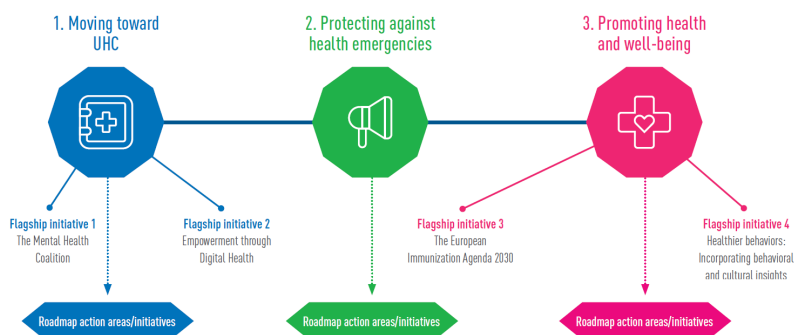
1. Moving toward UHC

2. Protecting against health emergencies

3. Promoting health and well-being

Flagship initiative 1
The Mental Health Coalition

Flagship initiative 2
Empowerment through Digital Health

Flagship initiative 3
The European Immunization Agenda 2030

Flagship initiative 4
Healthier behaviors: Incorporating behavioral and cultural insights

Roadmap action areas/initiatives

Roadmap action areas/initiatives

Roadmap action areas/initiatives